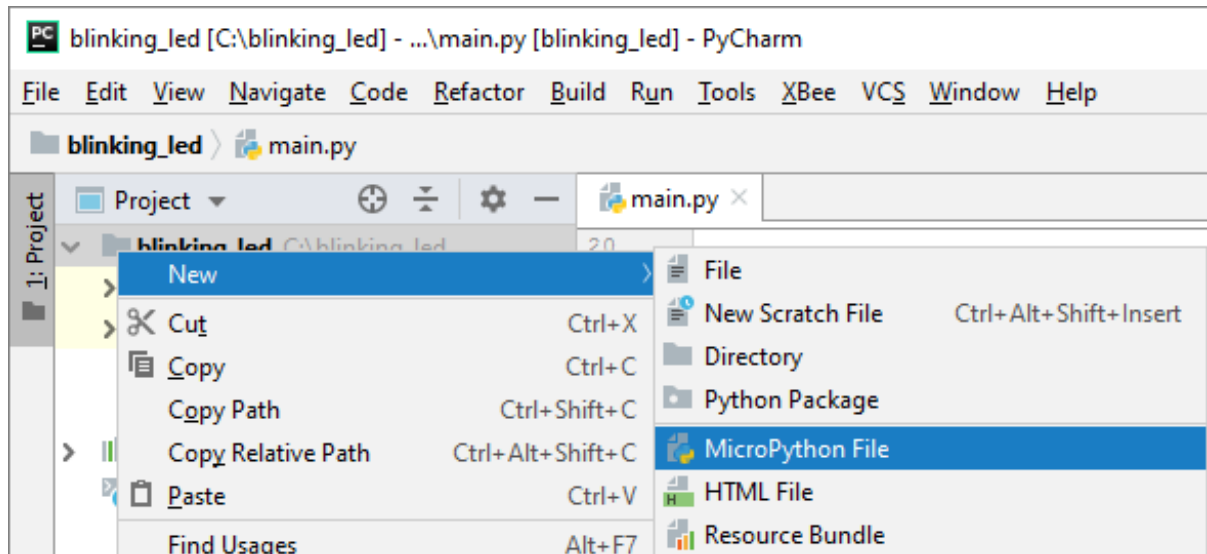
blinking_led [C:\blinking_led] - ...\main.py [blinking_led] - PyCharm

File Edit View Navigate Code Refactor Build Run Tools XBee VCS Window Help

blinking_led main.py

1: Project

Project

main.py

blinking_led C:\blinking_led

New

Cut Ctrl+X

Copy Ctrl+C

Copy Path Ctrl+Shift+C

Copy Relative Path Ctrl+Alt+Shift+C

Paste Ctrl+V

Find Usages Alt+F7

File

New Scratch File Ctrl+Alt+Shift+Insert

Directory

Python Package

MicroPython File

HTML File

Resource Bundle